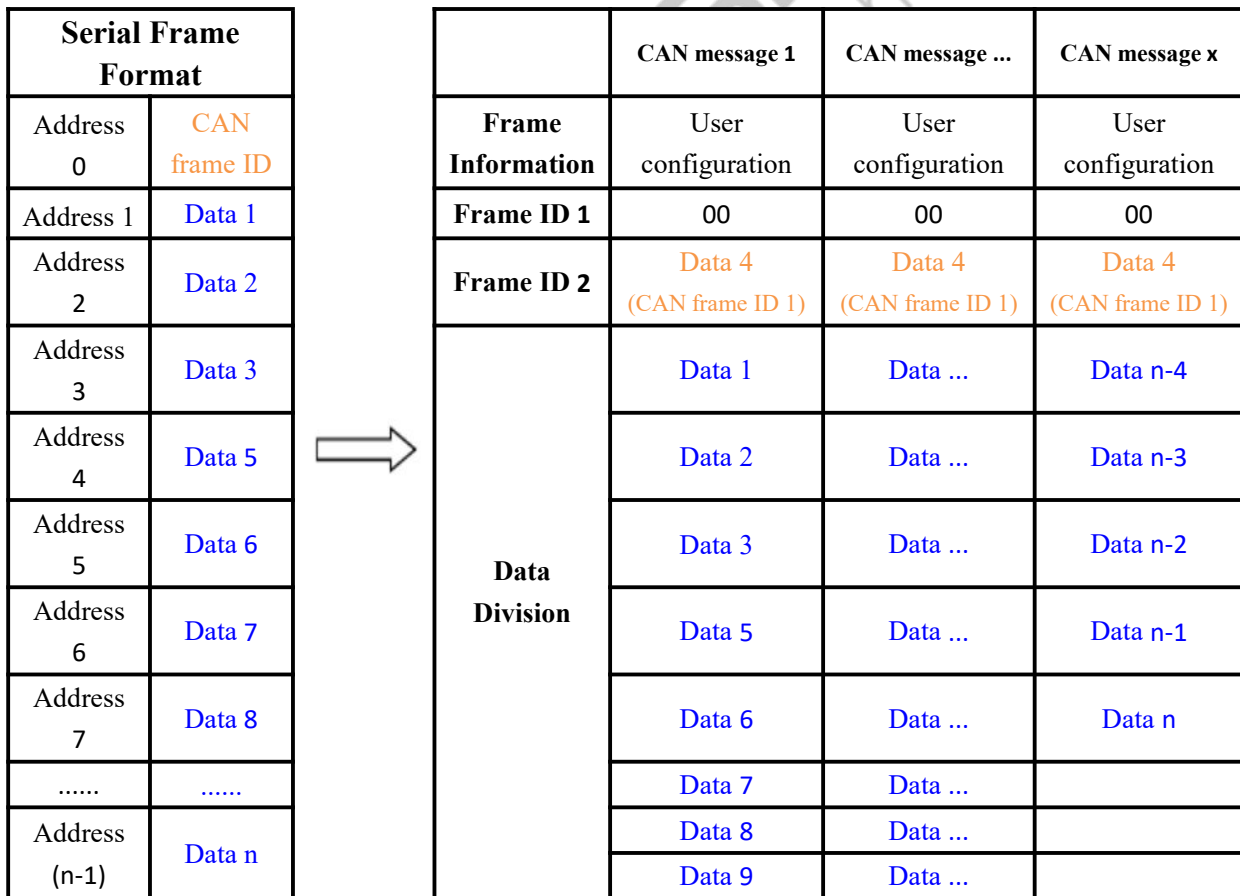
| Serial Frame Format | |
|---|---|
| Address 0 | CAN frame ID |
| Address 1 | Data 1 |
| Address 2 | Data 2 |
| Address 3 | Data 3 |
| Address 4 | Data 5 |
| Address 5 | Data 6 |
| Address 6 | Data 7 |
| Address 7 | Data 8 |
| ...... | ...... |
| Address (n-1) | Data n |

| | CAN message 1 | CAN message ... | CAN message x |
|---|---|---|---|
| Frame Information | User configuration | User configuration | User configuration |
| Frame ID 1 | 00 | 00 | 00 |
| Frame ID 2 | Data 4 (CAN frame ID 1) | Data 4 (CAN frame ID 1) | Data 4 (CAN frame ID 1) |
| Data Division | Data 1 | Data ... | Data n-4 |
| | Data 2 | Data ... | Data n-3 |
| | Data 3 | Data ... | Data n-2 |
| | Data 5 | Data ... | Data n-1 |
| | Data 6 | Data ... | Data n |
| | Data 7 | Data ... | |
| | Data 8 | Data ... | |
| | Data 9 | Data ... | |